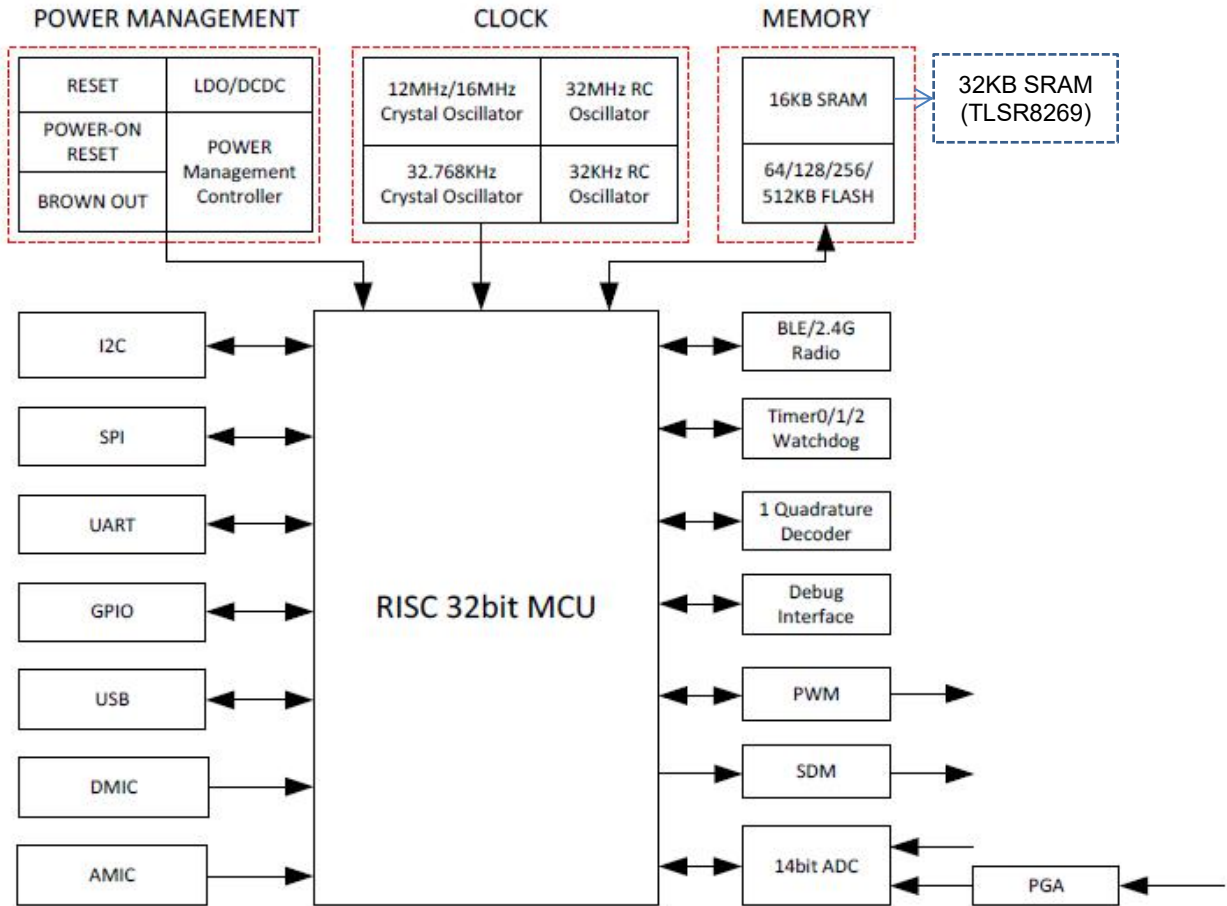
POWER MANAGEMENT

RESET

LDO/DCDC

POWER-ON RESET

POWER Management Controller

BROWN OUT

CLOCK

12MHz/16MHz Crystal Oscillator

32MHz RC Oscillator

32.768KHz Crystal Oscillator

32KHz RC Oscillator

MEMORY

16KB SRAM

32KB SRAM (TLSR8269)

64/128/256/ 512KB FLASH

I2C

SPI

UART

GPIO

USB

DMIC

AMIC

RISC 32bit MCU

BLE/2.4G Radio

Timer0/1/2 Watchdog

1 Quadrature Decoder

Debug Interface

PWM

SDM

14bit ADC

PGA